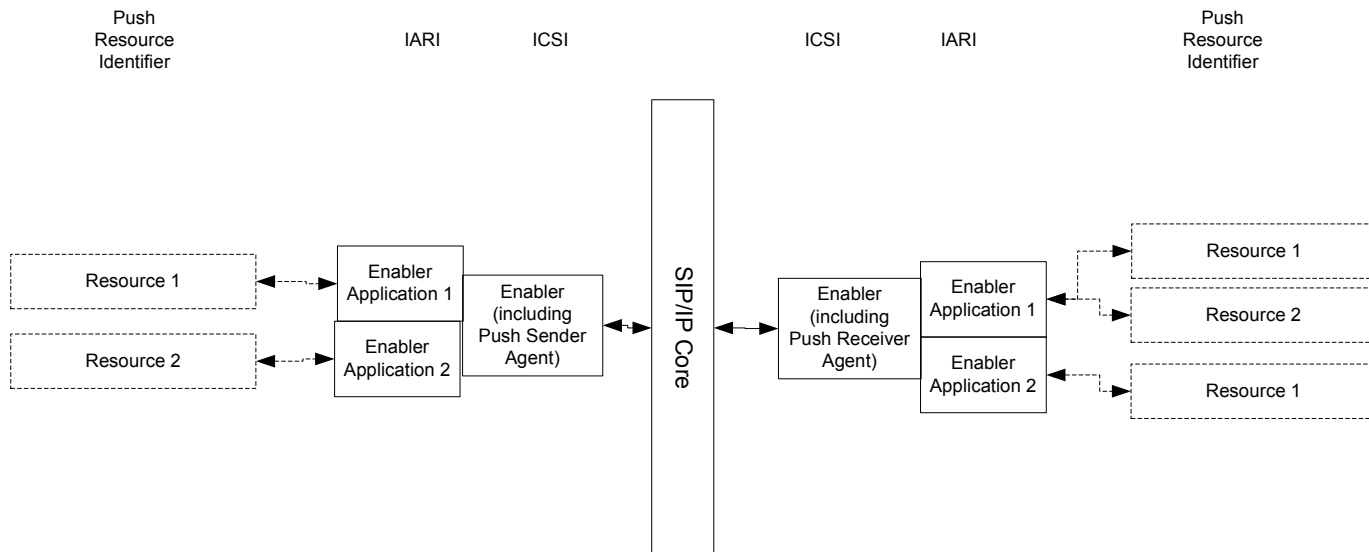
Push Resource Identifier

IARI

ICSI

ICSI

IARI

Push Resource Identifier

Resource 1

Resource 2

Enabler Application 1

Enabler Application 2

Enabler (including Push Sender Agent)

SIP/IP Core

Enabler (including Push Receiver Agent)

Enabler Application 1

Enabler Application 2

Resource 1

Resource 2

Resource 1